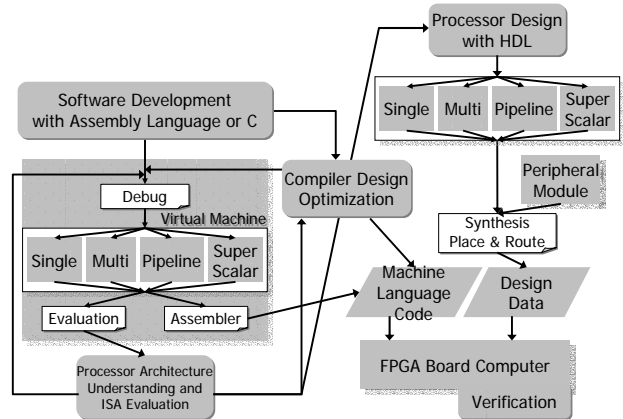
Processor Design with HDL

Single

Multi

Pipeline

Super Scalar

Software Development with Assembly Language or C

Compiler Design Optimization

Peripheral Module

Debug

Virtual Machine

Single

Multi

Pipeline

Super Scalar

Synthesis Place & Route

Machine Language Code

Design Data

Evaluation

Assembler

Processor Architecture Understanding and ISA Evaluation

FPGA Board Computer

Verification